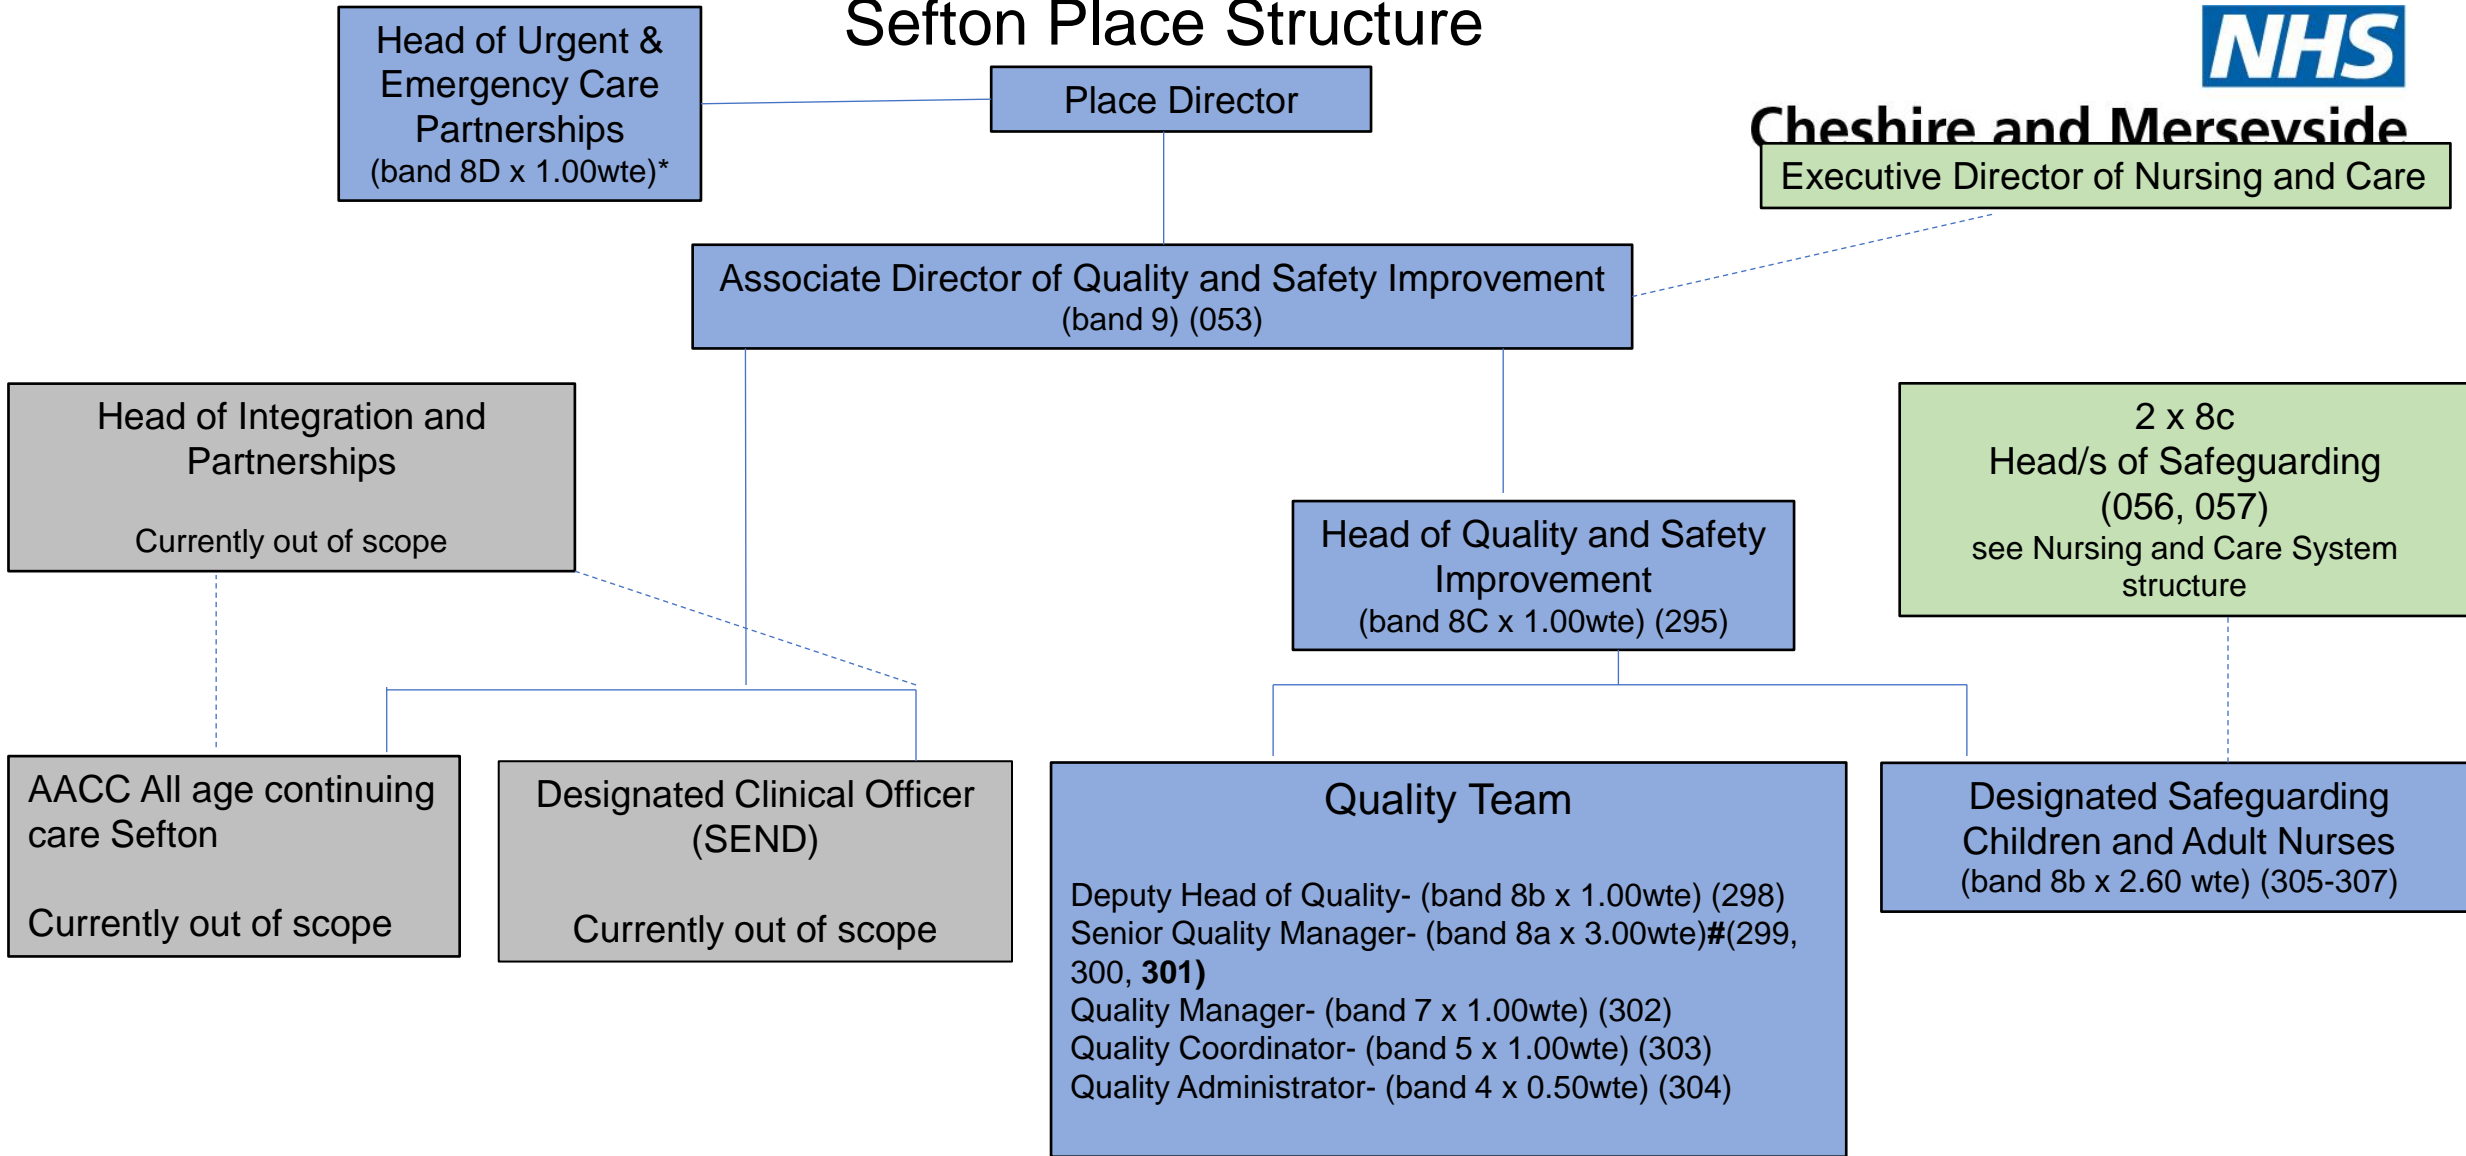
Sefton Place Structure

NHS

Cheshire and Merseyside

Head of Urgent & Emergency Care Partnerships
(band 8D x 1.00wte)*

Place Director

Executive Director of Nursing and Care

Associate Director of Quality and Safety Improvement
(band 9) (053)

Head of Integration and Partnerships

Currently out of scope

2 x 8c
Head/s of Safeguarding
(056, 057)
see Nursing and Care System structure

Head of Quality and Safety Improvement
(band 8C x 1.00wte) (295)

AACC All age continuing care Sefton

Currently out of scope

Designated Clinical Officer (SEND)

Currently out of scope

Quality Team

Deputy Head of Quality- (band 8b x 1.00wte) (298)
Senior Quality Manager- (band 8a x 3.00wte)#(299, 300, **301)**
Quality Manager- (band 7 x 1.00wte) (302)
Quality Coordinator- (band 5 x 1.00wte) (303)
Quality Administrator- (band 4 x 0.50wte) (304)

Designated Safeguarding Children and Adult Nurses
(band 8b x 2.60 wte) (305-307)